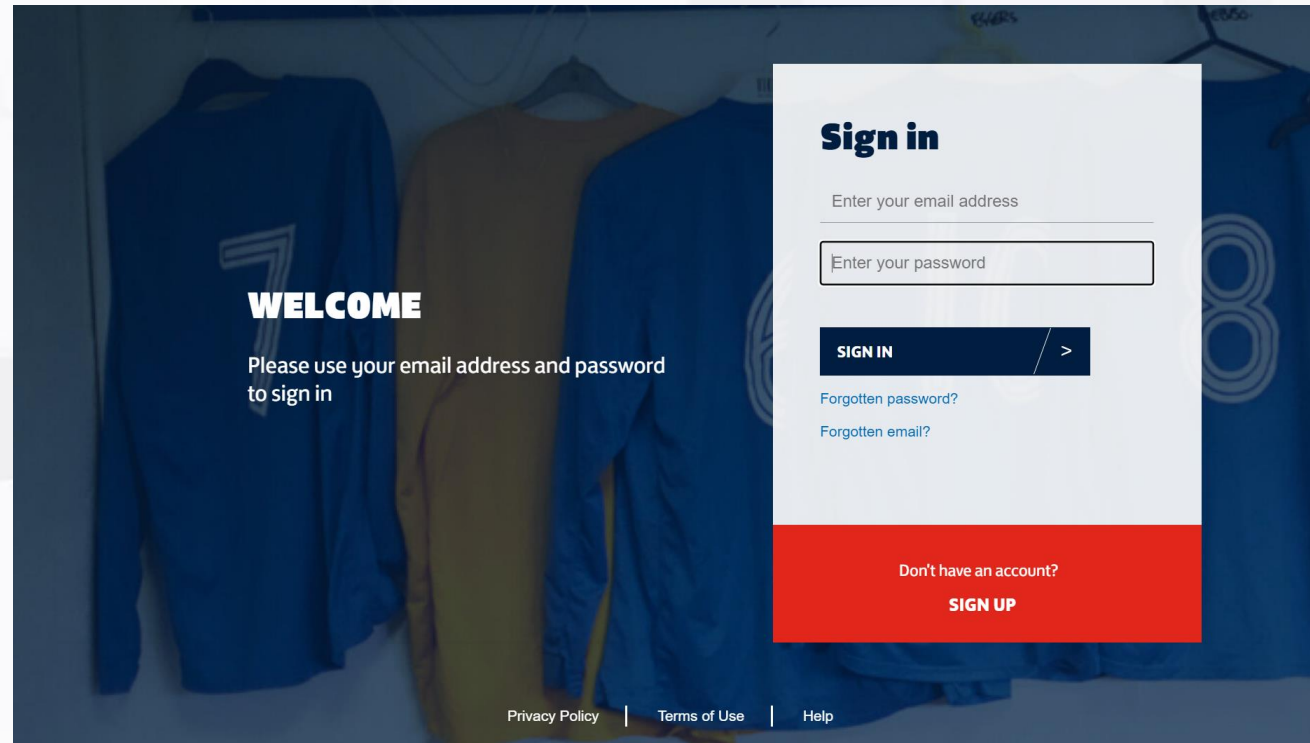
WELCOME

Please use your email address and password to sign in

Sign in

Enter your email address

Enter your password

SIGN IN >

Forgotten password?

Forgotten email?

Don't have an account?

SIGN UP

Privacy Policy | Terms of Use | Help